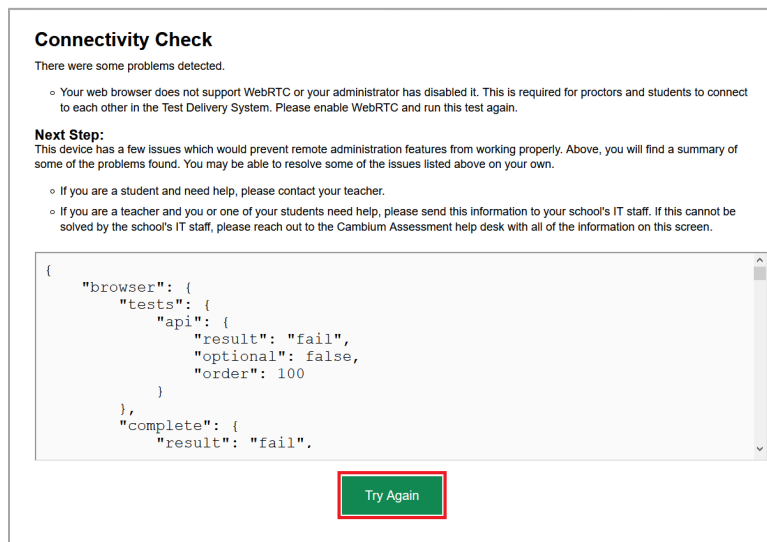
Connectivity Check

There were some problems detected.

- Your web browser does not support WebRTC or your administrator has disabled it. This is required for proctors and students to connect to each other in the Test Delivery System. Please enable WebRTC and run this test again.

Next Step:
This device has a few issues which would prevent remote administration features from working properly. Above, you will find a summary of some of the problems found. You may be able to resolve some of the issues listed above on your own.

- If you are a student and need help, please contact your teacher.
- If you are a teacher and you or one of your students need help, please send this information to your school's IT staff. If this cannot be solved by the school's IT staff, please reach out to the Cambium Assessment help desk with all of the information on this screen.

```
{
    "browser": {
        "tests": {
            "api": {
                "result": "fail",
                "optional": false,
                "order": 100
            }
        },
        "complete": {
            "result": "fail",
```

Try Again